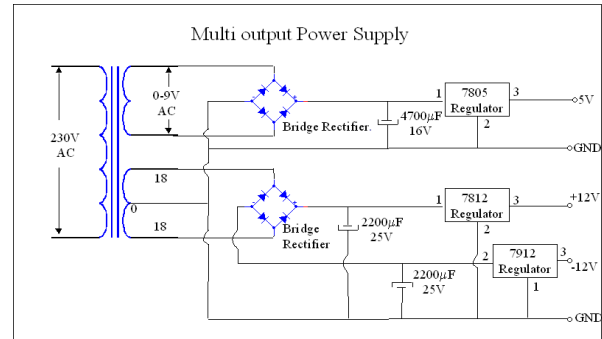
Multi output Power Supply

230V AC

0-9V AC

Bridge Rectifier.

4700$\mu$F 16V

1

7805 Regulator

3

2

5V

GND

18

0

18

Bridge Rectifier

2200$\mu$F 25V

1

7812 Regulator

3

2

+12V

2200$\mu$F 25V

2

7912 Regulator

3

1

-12V

GND